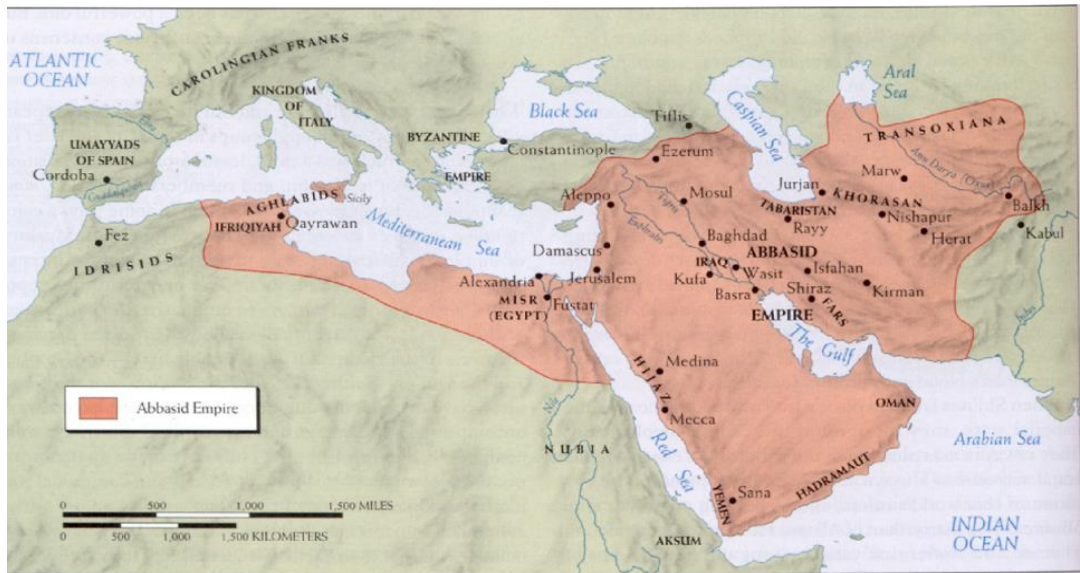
ATLANTIC OCEAN

CAROLINGIAN FRANKS

KINGDOM OF ITALY

UMAYYADS OF SPAIN

Cordoba

Fez

IDRISIDS

AGHLABIDS

IFRIQIYAH

Qayrawan

Sicily

Mediterranean Sea

Black Sea

BYZANTINE

EMPIRE

Constantinople

Tiflis

Ezerum

Caspian Sea

Aral Sea

TRANSOXIANA

Marw

Amu Darya (Oxus)

Jurjan

KHORASAN

TABARISTAN

Nishapur

Balkh

Kabul

Herat

Rayy

Aleppo

Mosul

Tigris

Euphrates

Baghdad

ABBASID

Damascus

IRAQ

Wasit

Isfahan

Jerusalem

Kufa

Alexandria

Basra

Shiraz

FARS

Kirman

MISR (EGYPT)

Fustat

EMPIRE

The Gulf

Nile

Medina

HIJAZ

Mecca

OMAN

Abbasid Empire

NUBIA

Red Sea

Arabian Sea

YEMEN

Sana

HADRAMAUT

AKSUM

INDIAN OCEAN

0 500 1,000 1,500 MILES

0 500 1,000 1,500 KILOMETERS